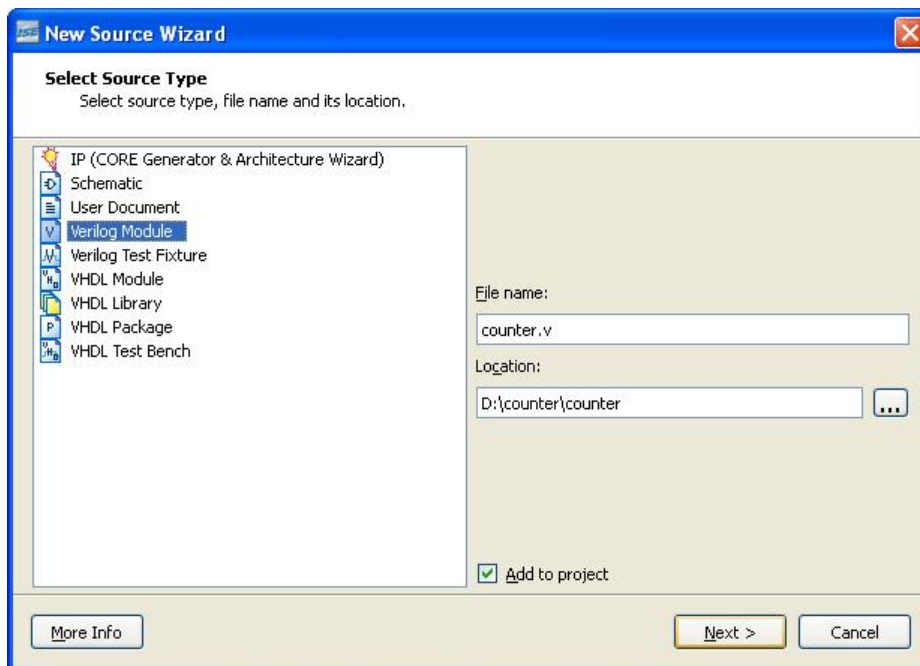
New Source Wizard

Select Source Type
Select source type, file name and its location.

IP (CORE Generator & Architecture Wizard)
Schematic
User Document
Verilog Module
Verilog Test Fixture
VHDL Module
VHDL Library
VHDL Package
VHDL Test Bench

File name:
counter.v
Location:
D:\counter\counter
...

Add to project

More Info
Next >
Cancel